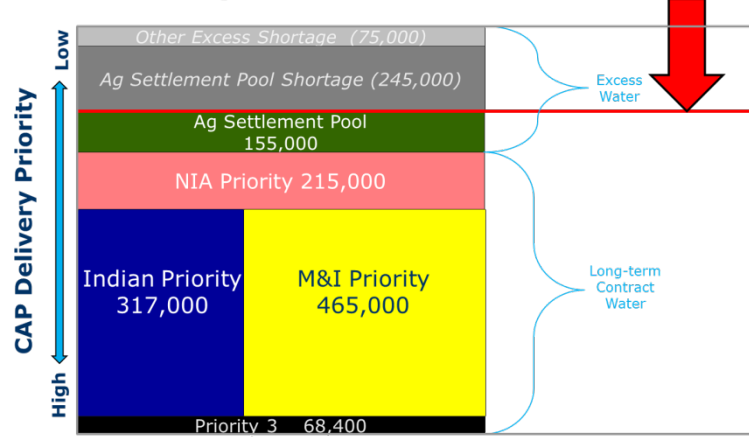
CAP Delivery Priority

Low

High

Other Excess Shortage (75,000)

Ag Settlement Pool Shortage (245,000)

Ag Settlement Pool
155,000

NIA Priority 215,000

Indian Priority
317,000

M&I Priority
465,000

Priority 3 68,400

Excess Water

Long-term Contract Water